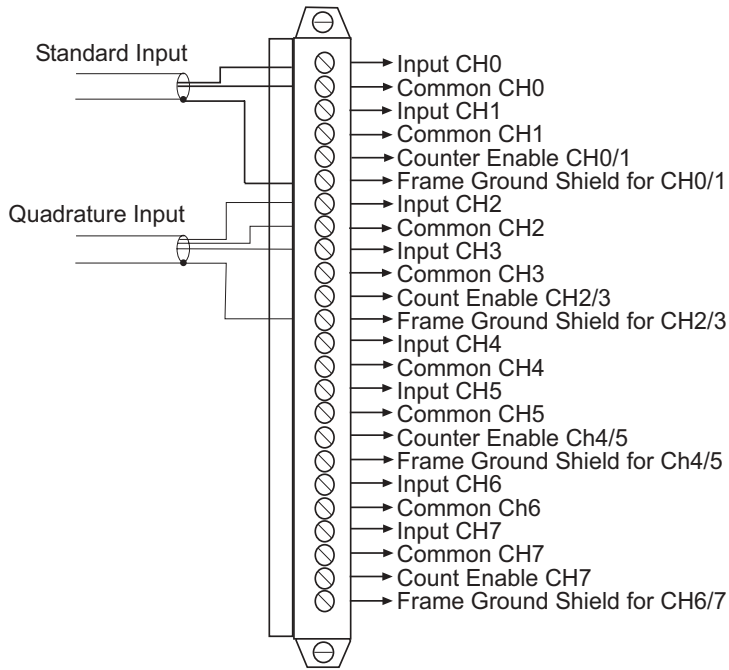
Standard Input

Quadrature Input

Input CH0
Common CH0
Input CH1
Common CH1
Counter Enable CH0/1
Frame Ground Shield for CH0/1
Input CH2
Common CH2
Input CH3
Common CH3
Count Enable CH2/3
Frame Ground Shield for CH2/3
Input CH4
Common CH4
Input CH5
Common CH5
Counter Enable Ch4/5
Frame Ground Shield for Ch4/5
Input CH6
Common Ch6
Input CH7
Common CH7
Count Enable CH7
Frame Ground Shield for CH6/7